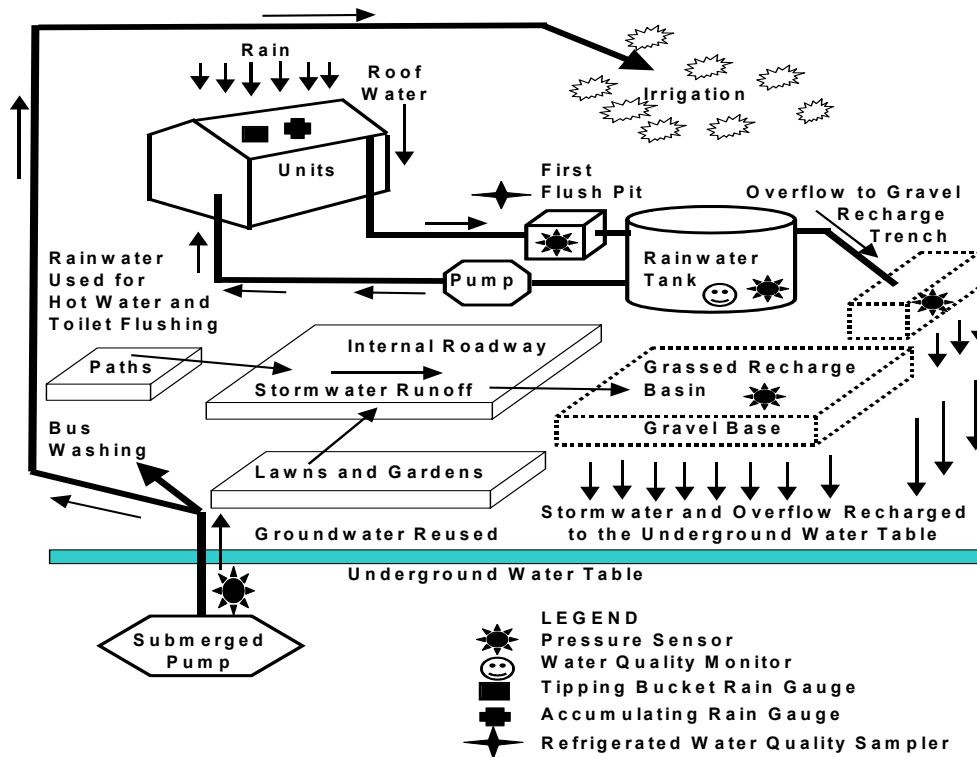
Rain

Roof Water

Irrigation

Units

First Flush Pit

Overflow to Gravel Recharge Trench

Rainwater Tank

Pump

Rainwater Used for Hot Water and Toilet Flushing

Internal Roadway

Paths

Stormwater Runoff

Grassed Recharge Basin

Gravel Base

Bus Washing

Lawns and Gardens

Stormwater and Overflow Recharged to the Underground Water Table

Groundwater Reused

Underground Water Table

Submerged Pump

LEGEND
Pressure Sensor
Water Quality Monitor
Tipping Bucket Rain Gauge
Accumulating Rain Gauge
Refrigerated Water Quality Sampler